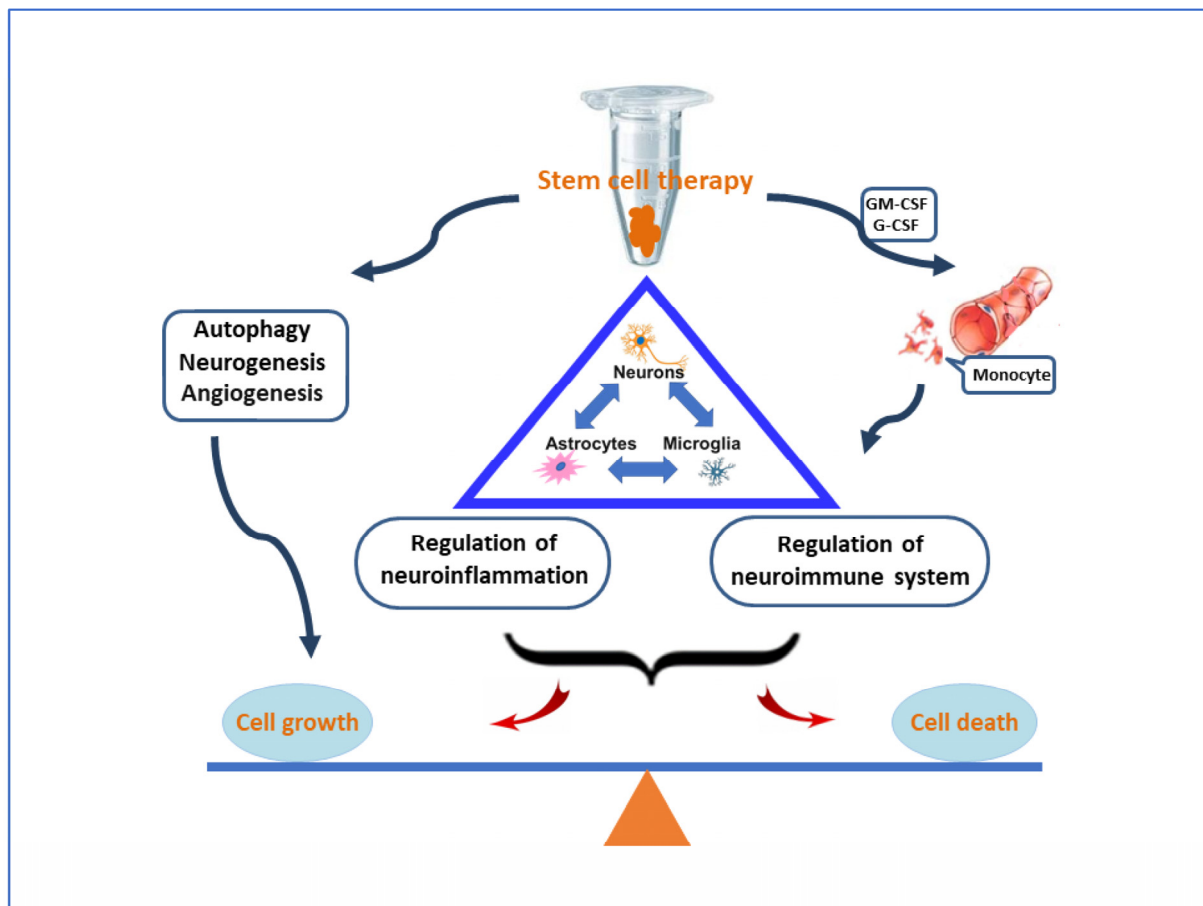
Stem cell therapy

GM-CSF
G-CSF

Autophagy
Neurogenesis
Angiogenesis

Neurons

Astrocytes

Microglia

Monocyte

Regulation of neuroinflammation

Regulation of neuroimmune system

Cell growth

Cell death